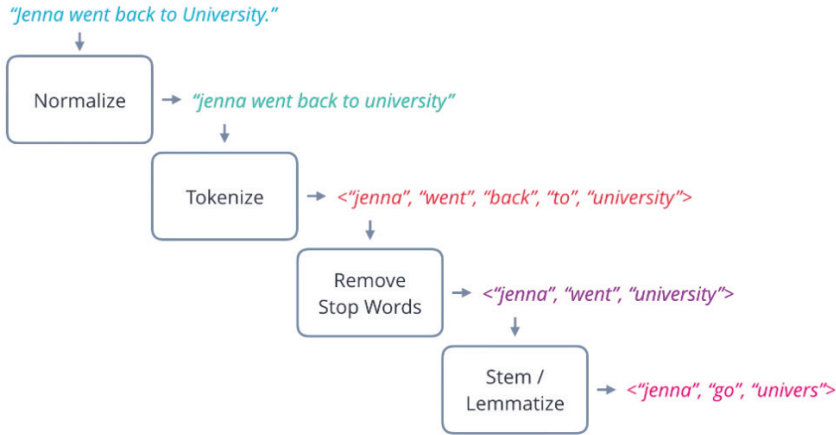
"Jenna went back to University."

Normalize

"jenna went back to university"

Tokenize

<"jenna", "went", "back", "to", "university">

Remove Stop Words

<"jenna", "went", "university">

Stem / Lemmatize

<"jenna", "go", "univers">